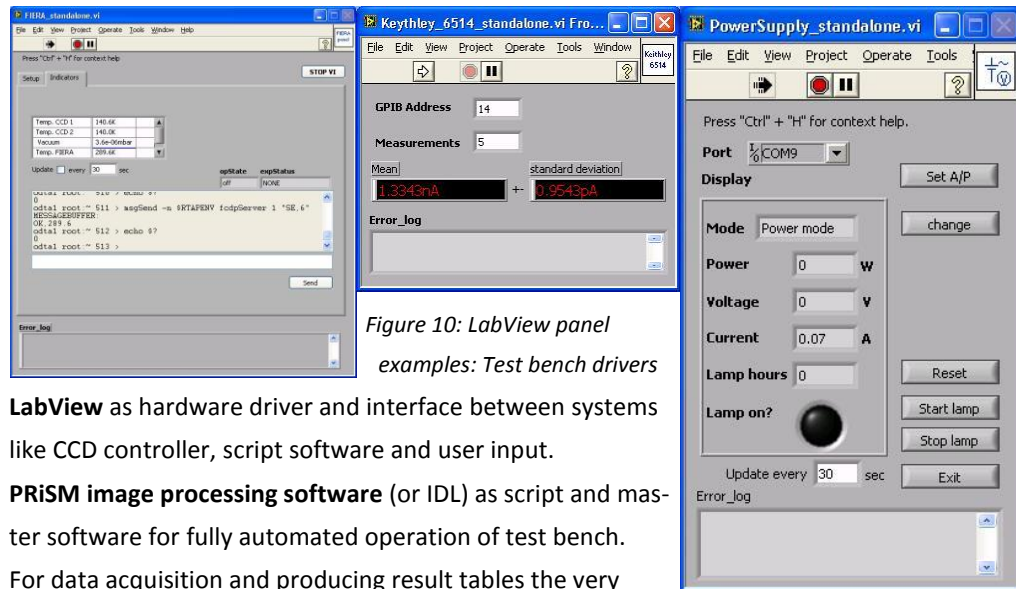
FIERA_standalone.vi
File Edit View Project Operate Tools Window Help
FIERA panel
Press "Ctrl" + "H" for context help
STOP VI
Setup Indicators

| Temp. CCD 1 | 140.6K |
|---|---|
| Temp. CCD 2 | 140.0K |
| Vacuum | 3.6e-06mbar |
| Temp. FIERA | 289.6K |

Update every 30 sec
expState off
expStatus NONE

odtal root:~ 510 > echo $?
0
odtal root:~ 511 > msgSend -n $RTAPENV fcdpServer 1 "SE,6"
MESSAGEBUFFER:
OK.289.6
odtal root:~ 512 > echo $?
0
odtal root:~ 513 >

Send

Error_log

Keythley_6514_standalone.vi Fro...
File Edit View Project Operate Tools Window
Keithley 6514
GPIB Address 14
Measurements 5
Mean
1.3343nA
+-
standard deviation
0.9543pA
Error_log

Figure 10: LabView panel examples: Test bench drivers

PowerSupply_standalone.vi
File Edit View Project Operate Tools
Press "Ctrl" + "H" for context help.
Port COM9
Display
Set A/P
Mode Power mode
change
Power 0 W
Voltage 0 V
Current 0.07 A
Lamp hours 0
Reset
Lamp on?
Start lamp
Stop lamp
Update every 30 sec
Exit
Error_log

**LabView** as hardware driver and interface between systems like CCD controller, script software and user input.

**PRiSM image processing software** (or IDL) as script and master software for fully automated operation of test bench.

For data acquisition and producing result tables the very